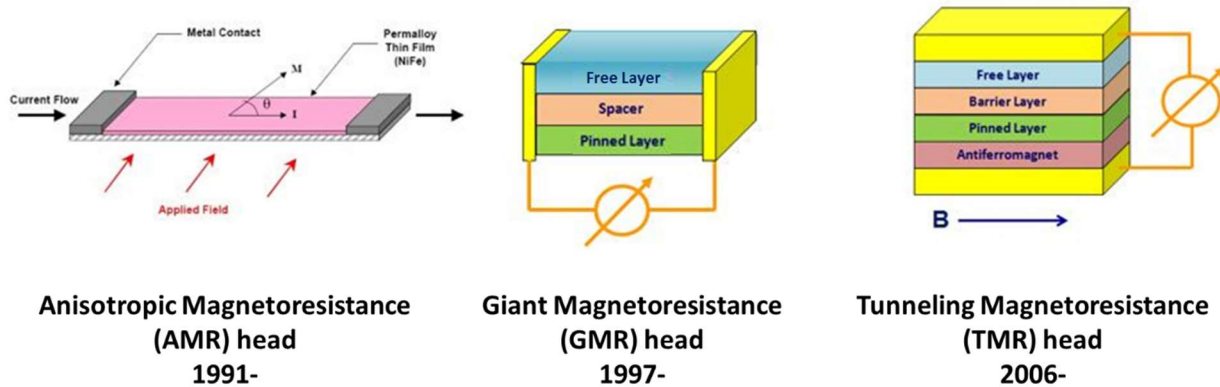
Metal Contact

Permalloy Thin Film (NiFe)

Current Flow

M

θ

I

Applied Field

Free Layer

Spacer

Pinned Layer

Free Layer

Barrier Layer

Pinned Layer

Antiferromagnet

B

Anisotropic Magnetoresistance (AMR) head 1991-

Giant Magnetoresistance (GMR) head 1997-

Tunneling Magnetoresistance (TMR) head 2006-